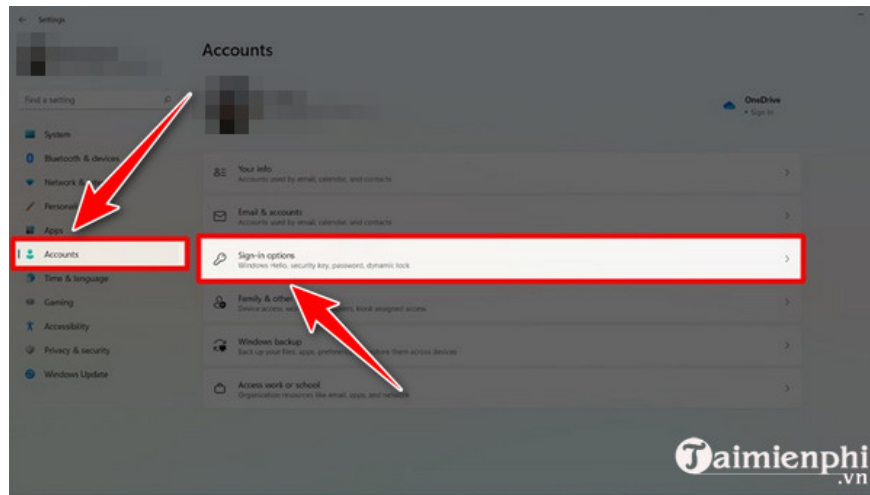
Settings

Find a setting

System
Bluetooth & devices
Network &
Personal
Apps
Accounts
Time & language
Gaming
Accessibility
Privacy & security
Windows Update

Accounts

OneDrive
• Sign in

Your info
Accounts used by email, calendar, and contacts

Email & accounts
Accounts used by email, calendar, and contacts

Sign-in options
Windows Hello, security key, password, dynamic lock

Family & other
Device access, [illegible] kiosk assigned access

Windows backup
Back up your files, apps, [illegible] them across devices

Access work or school
Organization resources like email, apps, and network

Taimienphi
.vn